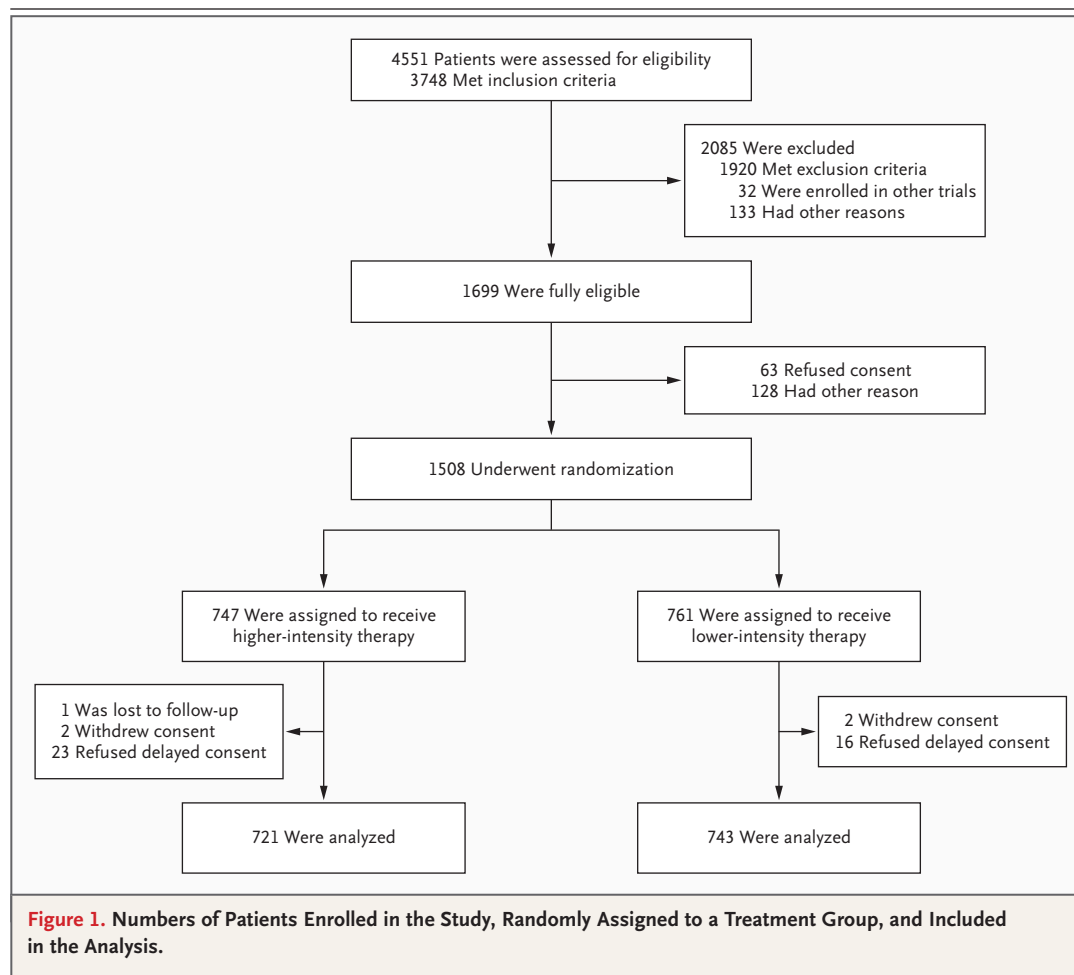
4551 Patients were assessed for eligibility
3748 Met inclusion criteria

2085 Were excluded
1920 Met exclusion criteria
32 Were enrolled in other trials
133 Had other reasons

1699 Were fully eligible

63 Refused consent
128 Had other reason

1508 Underwent randomization

747 Were assigned to receive higher-intensity therapy

761 Were assigned to receive lower-intensity therapy

1 Was lost to follow-up
2 Withdrew consent
23 Refused delayed consent

2 Withdrew consent
16 Refused delayed consent

721 Were analyzed

743 Were analyzed

Figure 1. Numbers of Patients Enrolled in the Study, Randomly Assigned to a Treatment Group, and Included in the Analysis.